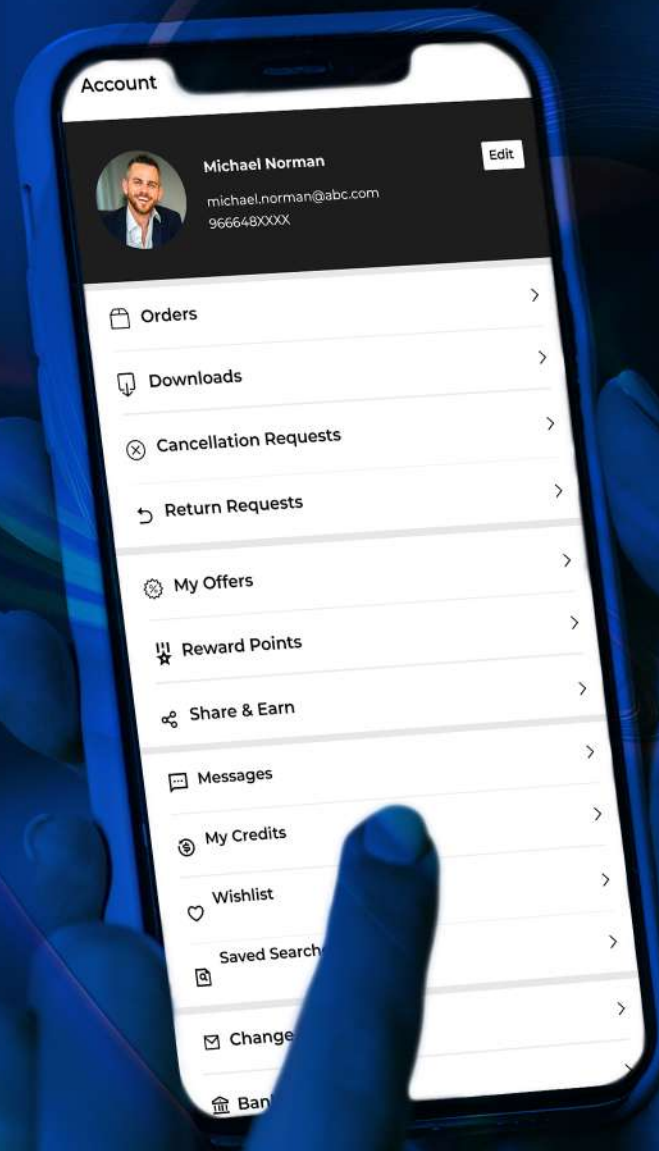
Account

Michael Norman
michael.norman@abc.com
966648XXXX
Edit

Orders
Downloads
Cancellation Requests
Return Requests

My Offers
Reward Points
Share & Earn

Messages
My Credits
Wishlist
Saved Search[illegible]

Change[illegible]
Ban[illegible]